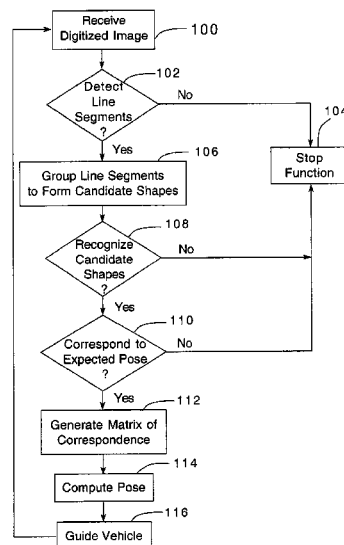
Receive Digitized Image
100
Detect Line Segments ?
102
No
104
Yes
Group Line Segments to Form Candidate Shapes
106
Stop Function
Recognize Candidate Shapes ?
108
No
Yes
Correspond to Expected Pose ?
110
No
Yes
Generate Matrix of Correspondence
112
Compute Pose
114
Guide Vehicle
116